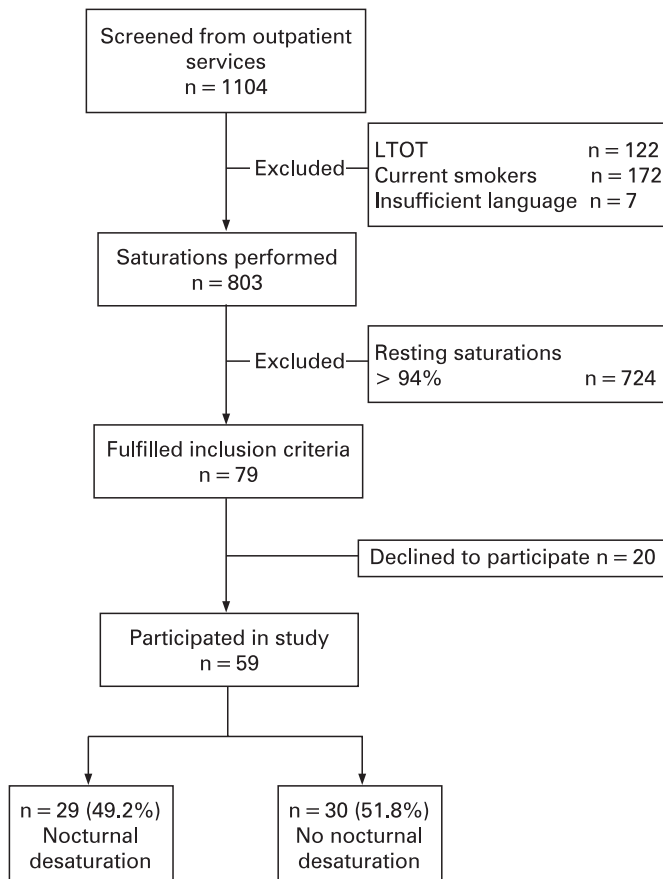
Screened from outpatient services
n = 1104

Excluded

LTOT n = 122
Current smokers n = 172
Insufficient language n = 7

Saturations performed
n = 803

Excluded

Resting saturations
> 94% n = 724

Fulfilled inclusion criteria
n = 79

Declined to participate n = 20

Participated in study
n = 59

n = 29 (49.2%)
Nocturnal desaturation

n = 30 (51.8%)
No nocturnal desaturation